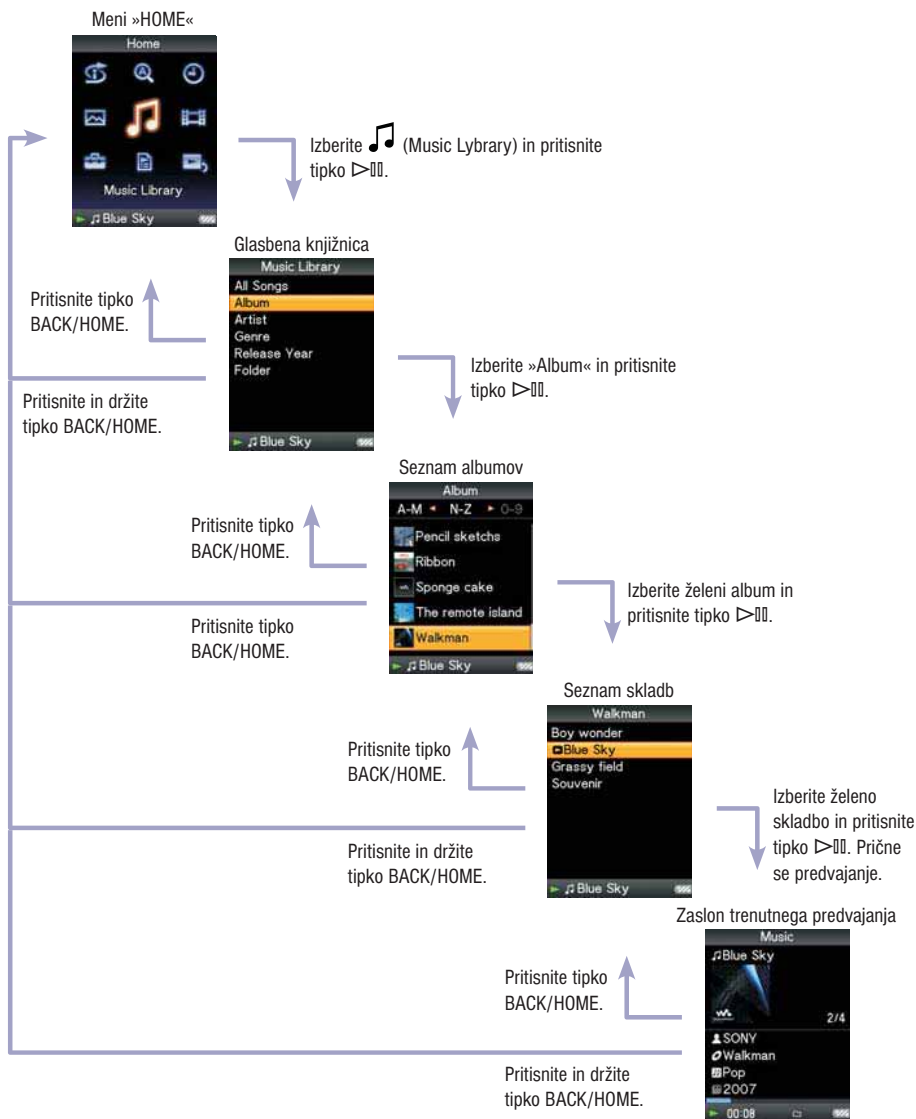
Meni »HOME«

Home

Music Library

Blue Sky

Izberite ♫ (Music Lybrary) in pritisnite tipko ▷II.

Glasbena knjižnica

Music Library
All Songs
Album
Artist
Genre
Release Year
Folder

Blue Sky

Pritisnite tipko BACK/HOME.

Pritisnite in držite tipko BACK/HOME.

Izberite »Album« in pritisnite tipko ▷II.

Seznam albumov

Album
A-M N-Z 0-9
Pencil sketchs
Ribbon
Sponge cake
The remote island
Walkman

Blue Sky

Pritisnite tipko BACK/HOME.

Pritisnite tipko BACK/HOME.

Izberite želeni album in pritisnite tipko ▷II.

Seznam skladb

Walkman
Boy wonder
Blue Sky
Grassy field
Souvenir

Blue Sky

Pritisnite tipko BACK/HOME.

Pritisnite in držite tipko BACK/HOME.

Izberite želeno skladbo in pritisnite tipko ▷II. Prične se predvajanje.

Zaslon trenutnega predvajanja

Music
Blue Sky
2/4
SONY
Walkman
Pop
2007
00:08

Pritisnite tipko BACK/HOME.

Pritisnite in držite tipko BACK/HOME.